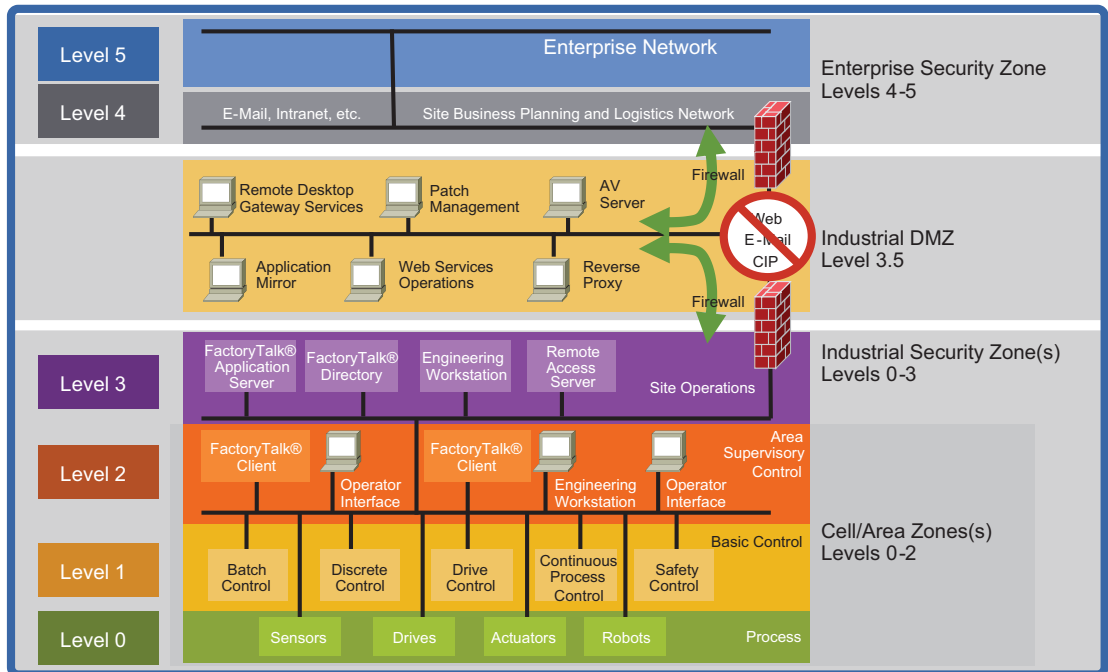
Level 5

Enterprise Network

Enterprise Security Zone
Levels 4-5

Level 4

E-Mail, Intranet, etc.

Site Business Planning and Logistics Network

Firewall

Remote Desktop Gateway Services

Patch Management

AV Server

Web
E-Mail
CIP

Industrial DMZ
Level 3.5

Application Mirror

Web Services Operations

Reverse Proxy

Firewall

FactoryTalk® Application Server

FactoryTalk® Directory

Engineering Workstation

Remote Access Server

Industrial Security Zone(s)
Levels 0-3

Level 3

Site Operations

FactoryTalk® Client

FactoryTalk® Client

Area Supervisory Control

Level 2

Operator Interface

Engineering Workstation

Operator Interface

Basic Control

Cell/Area Zones(s)
Levels 0-2

Level 1

Batch Control

Discrete Control

Drive Control

Continuous Process Control

Safety Control

Level 0

Sensors

Drives

Actuators

Robots

Process